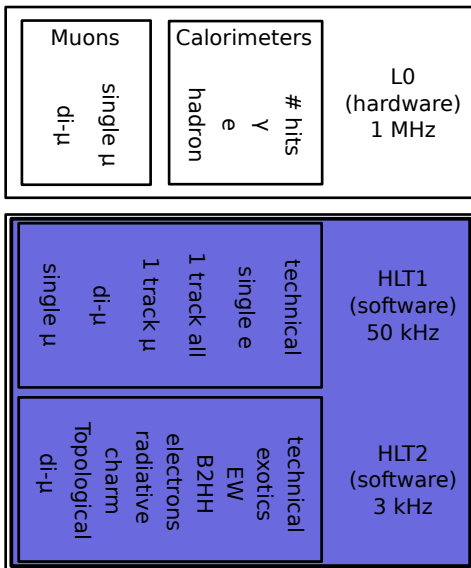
Muons

single μ
di-μ

Calorimeters

# hits
γ
e
hadron

L0
(hardware)
1 MHz

technical
single e
1 track all
1 track μ
di-μ
single μ

HLT1
(software)
50 kHz

technical
exotics
EW
B2HH
electrons
radiative
charm
Topological
di-μ

HLT2
(software)
3 kHz